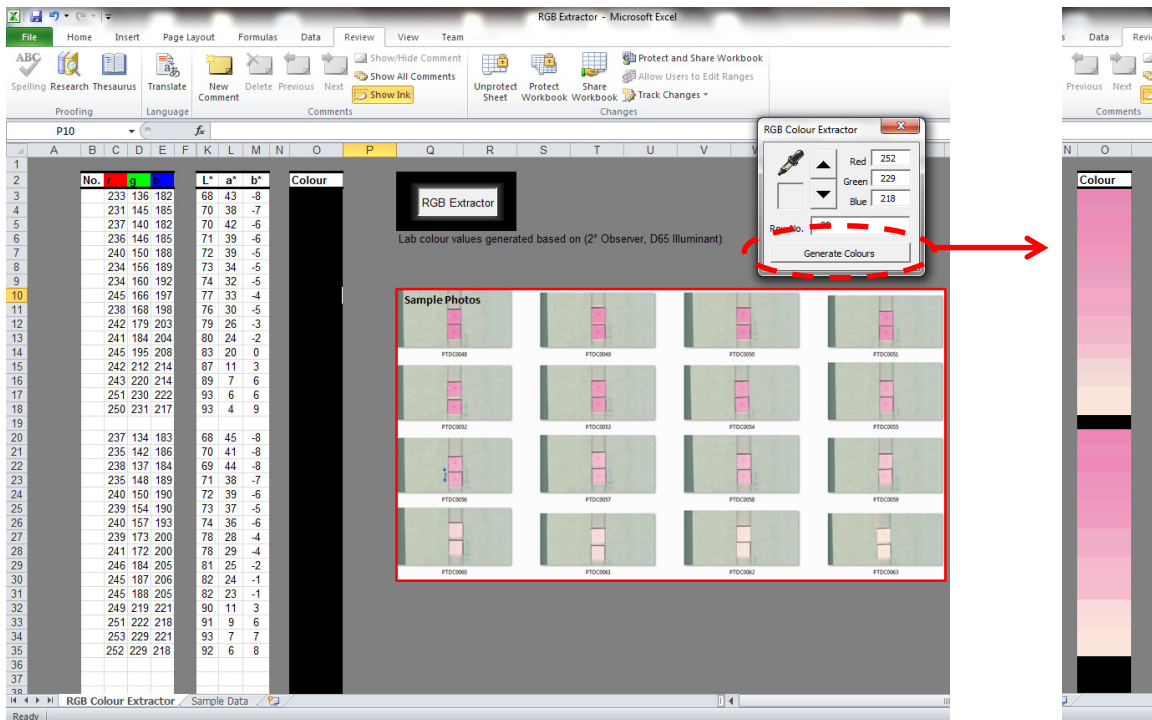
RGB Extractor - Microsoft Excel

File Home Insert Page Layout Formulas Data Review View Team

Spelling Research Thesaurus Translate New Comment Delete Previous Next Show/Hide Comment Show All Comments Show Ink Unprotect Sheet Protect Workbook Share Workbook Protect and Share Workbook Allow Users to Edit Ranges Track Changes

Proofing Language Comments Changes

P10 $f_x$

| No. | r | g | b | L* | a* | b* |
|---|---|---|---|---|---|---|
| | 233 | 136 | 182 | 68 | 43 | -8 |
| | 231 | 145 | 185 | 70 | 38 | -7 |
| | 237 | 140 | 182 | 70 | 42 | -6 |
| | 236 | 146 | 185 | 71 | 39 | -6 |
| | 240 | 150 | 188 | 72 | 39 | -5 |
| | 234 | 156 | 189 | 73 | 34 | -5 |
| | 234 | 160 | 192 | 74 | 32 | -5 |
| | 245 | 166 | 197 | 77 | 33 | -4 |
| | 238 | 168 | 198 | 76 | 30 | -5 |
| | 242 | 179 | 203 | 79 | 26 | -3 |
| | 241 | 184 | 204 | 80 | 24 | -2 |
| | 245 | 195 | 208 | 83 | 20 | 0 |
| | 242 | 212 | 214 | 87 | 11 | 3 |
| | 243 | 220 | 214 | 89 | 7 | 6 |
| | 251 | 230 | 222 | 93 | 6 | 6 |
| | 250 | 231 | 217 | 93 | 4 | 9 |
| | | | | | | |
| | 237 | 134 | 183 | 68 | 45 | -8 |
| | 235 | 142 | 186 | 70 | 41 | -8 |
| | 238 | 137 | 184 | 69 | 44 | -8 |
| | 235 | 148 | 189 | 71 | 38 | -7 |
| | 240 | 150 | 190 | 72 | 39 | -6 |
| | 239 | 154 | 190 | 73 | 37 | -5 |
| | 240 | 157 | 193 | 74 | 36 | -6 |
| | 239 | 173 | 200 | 78 | 28 | -4 |
| | 241 | 172 | 200 | 78 | 29 | -4 |
| | 246 | 184 | 205 | 81 | 25 | -2 |
| | 245 | 187 | 206 | 82 | 24 | -1 |
| | 245 | 188 | 205 | 82 | 23 | -1 |
| | 249 | 219 | 221 | 90 | 11 | 3 |
| | 251 | 222 | 218 | 91 | 9 | 6 |
| | 253 | 229 | 221 | 93 | 7 | 7 |
| | 252 | 229 | 218 | 92 | 6 | 8 |

Colour

RGB Extractor

Lab colour values generated based on (2° Observer, D65 Illuminant)

RGB Colour Extractor
Red 252
Green 229
Blue 218
Row No. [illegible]
Generate Colours

Sample Photos
PTDC0048 PTDC0049 PTDC0050 PTDC0051
PTDC0052 PTDC0053 PTDC0054 PTDC0055
PTDC0056 PTDC0057 PTDC0058 PTDC0059
PTDC0060 PTDC0061 PTDC0062 PTDC0063

RGB Colour Extractor Sample Data
Ready

Data Revi
Previous Next
Comments
N O
Colour